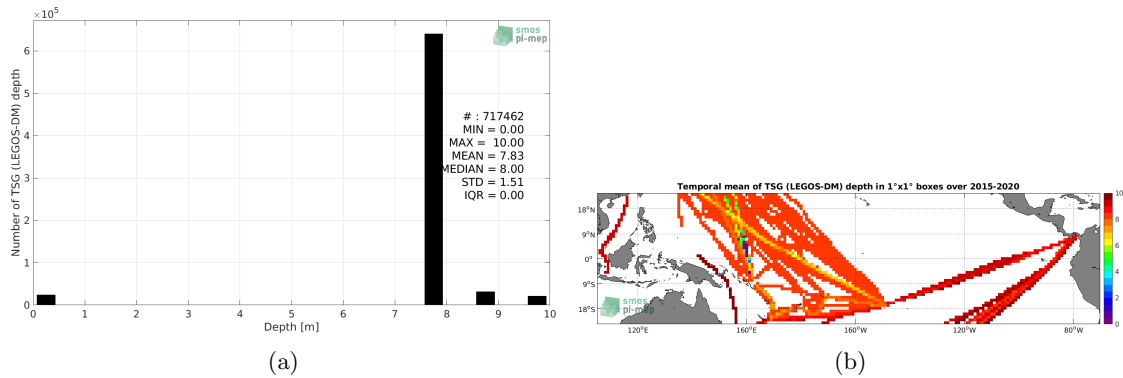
$\times 10^5$
smos pi-mep
6
5
4
3
2
1
0
Number of TSG (LEGOS-DM) depth
# : 717462
MIN = 0.00
MAX = 10.00
MEAN = 7.83
MEDIAN = 8.00
STD = 1.51
IQR = 0.00
0 1 2 3 4 5 6 7 8 9 10
Depth [m]
(a)

Temporal mean of TSG (LEGOS-DM) depth in 1°x1° boxes over 2015-2020
18°N
9°N
0°
9°S
18°S
120°E 160°E 160°W 120°W 80°W
smos pi-mep
10
8
6
4
2
0
(b)